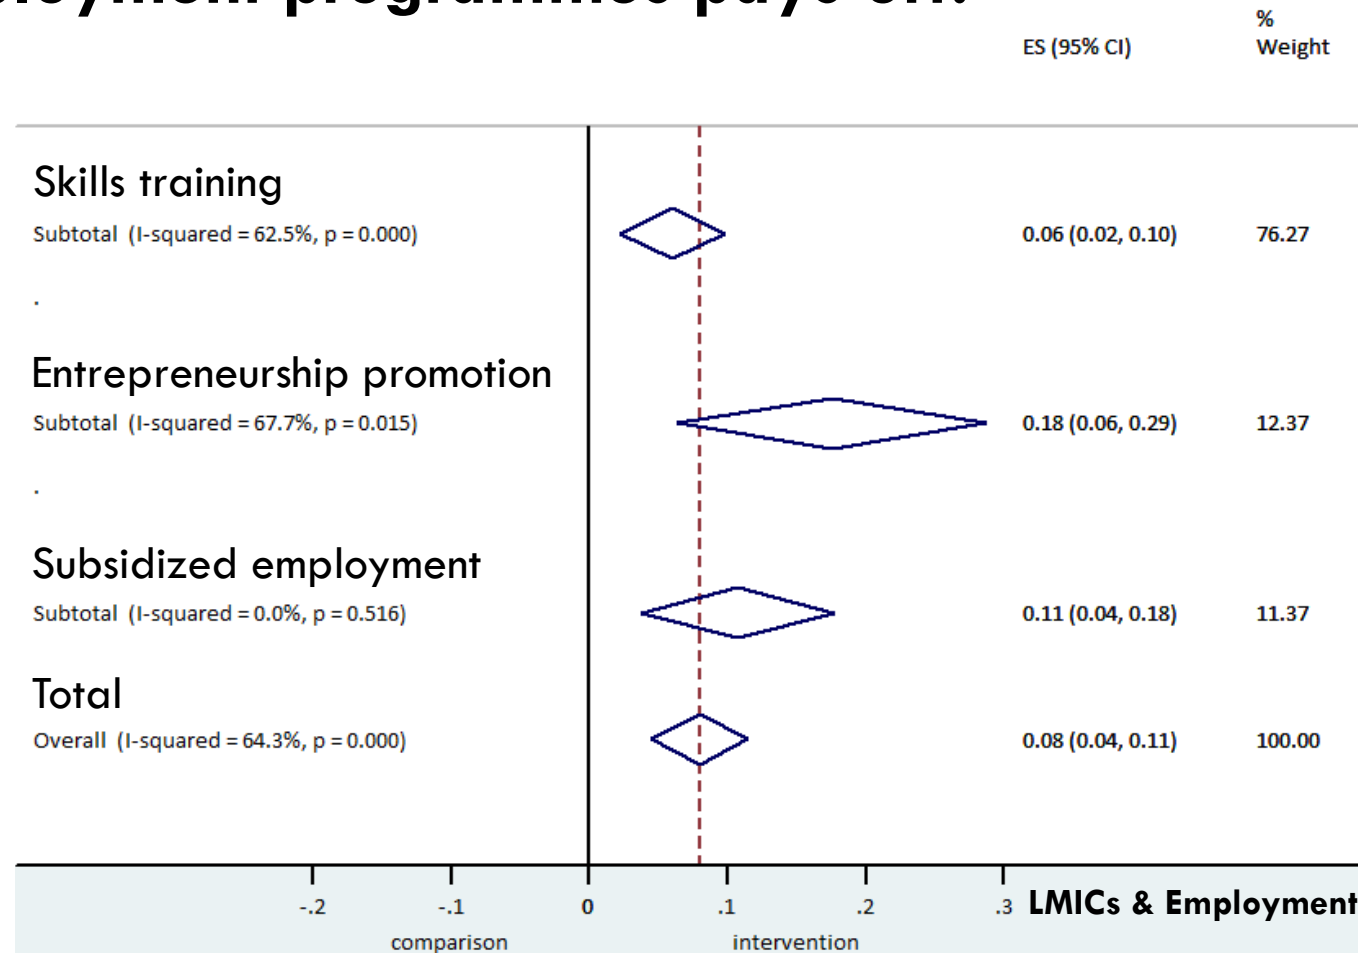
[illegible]

ES (95% CI)

% Weight

Skills training

Subtotal (I-squared = 62.5%, p = 0.000) 0.06 (0.02, 0.10) 76.27

.

Entrepreneurship promotion

Subtotal (I-squared = 67.7%, p = 0.015) 0.18 (0.06, 0.29) 12.37

.

Subsidized employment

Subtotal (I-squared = 0.0%, p = 0.516) 0.11 (0.04, 0.18) 11.37

Total

Overall (I-squared = 64.3%, p = 0.000) 0.08 (0.04, 0.11) 100.00

-.2 -.1 0 .1 .2 .3

comparison intervention

LMICs & Employment